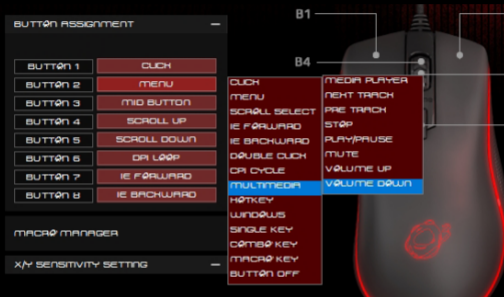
BUTTON ASSIGNMENT —

BUTTON 1 CLICK
BUTTON 2 MENU
BUTTON 3 MID BUTTON
BUTTON 4 SCROLL UP
BUTTON 5 SCROLL DOWN
BUTTON 6 DPI LOOP
BUTTON 7 IE FORWARD
BUTTON 8 IE BACKWARD

MACRO MANAGER

X/Y SENSITIVITY SETTING —

CLICK
MENU
SCROLL SELECT
IE FORWARD
IE BACKWARD
DOUBLE CLICK
DPI CYCLE
MULTIMEDIA
HOTKEY
WINDOWS
SINGLE KEY
COMBO KEY
MACRO KEY
BUTTON OFF

MEDIA PLAYER
NEXT TRACK
PRE TRACK
STOP
PLAY/PAUSE
MUTE
VOLUME UP
VOLUME DOWN

B1
B4